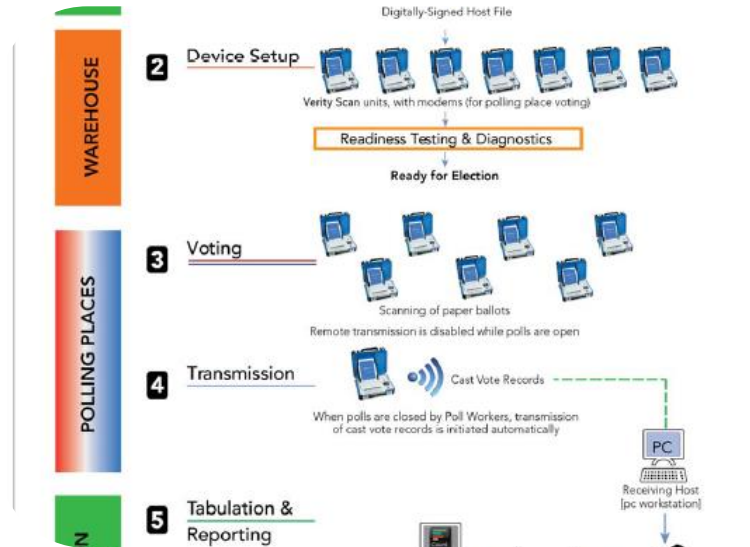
Digitally-Signed Host File

WAREHOUSE

2 Device Setup

Verity Scan units, with modems (for polling place voting)

Readiness Testing & Diagnostics

Ready for Election

POLLING PLACES

3 Voting

Scanning of paper ballots

Remote transmission is disabled while polls are open

4 Transmission

Cast Vote Records

When polls are closed by Poll Workers, transmission of cast vote records is initiated automatically

PC

Receiving Host [pc workstation]

N

5 Tabulation & Reporting